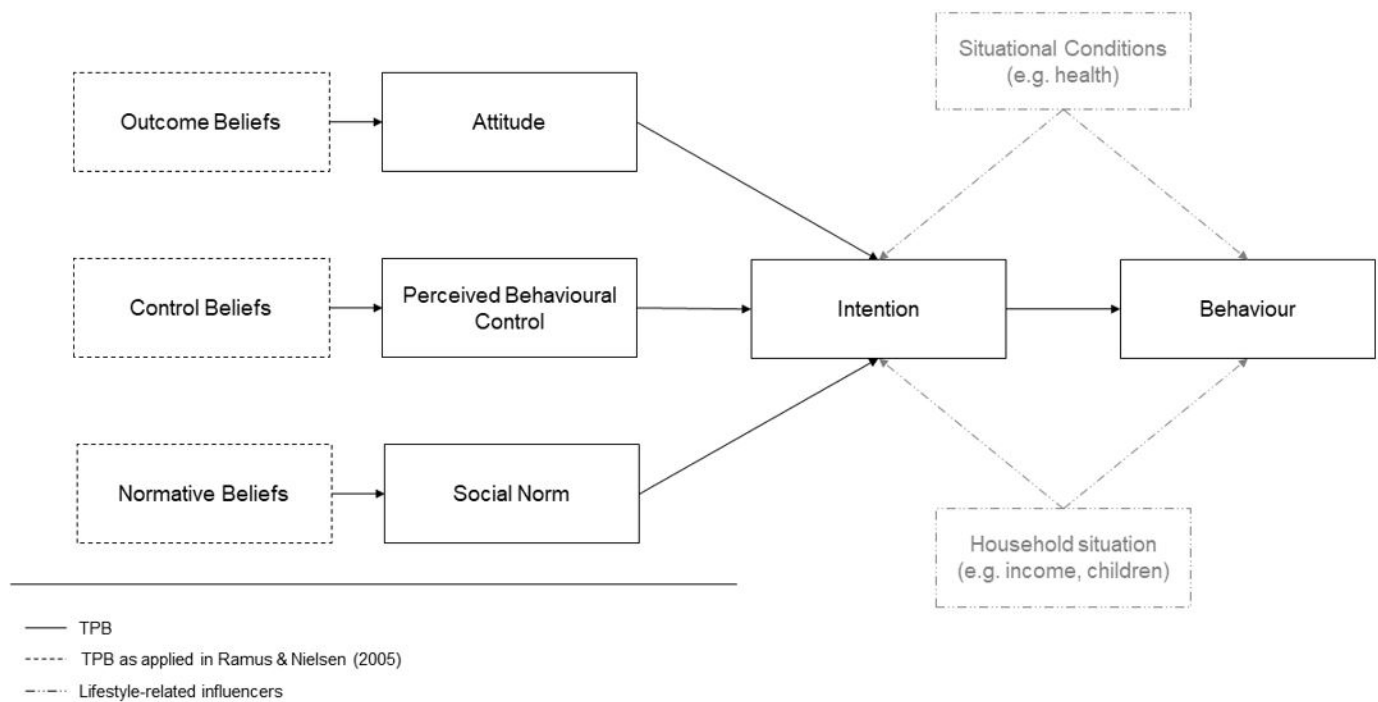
Situational Conditions
(e.g. health)

Outcome Beliefs

Attitude

Control Beliefs

Perceived Behavioural Control

Intention

Behaviour

Normative Beliefs

Social Norm

Household situation
(e.g. income, children)

TPB

TPB as applied in Ramus & Nielsen (2005)

Lifestyle-related influencers